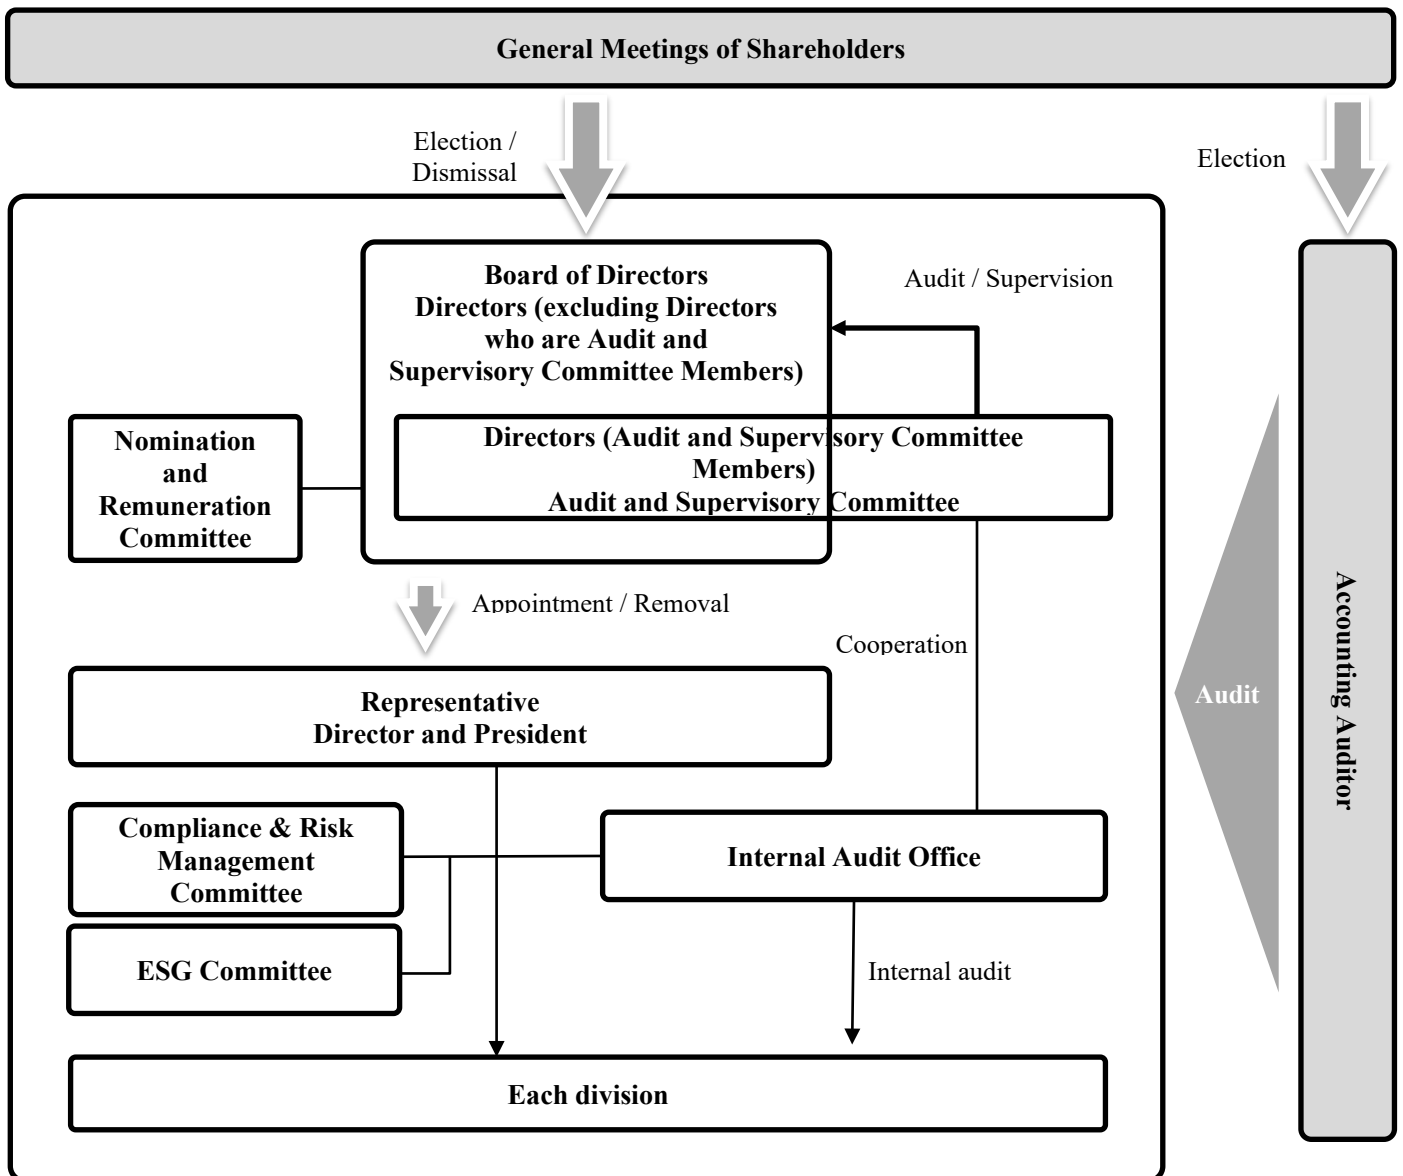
General Meetings of Shareholders

Election / Dismissal

Election

Board of Directors
Directors (excluding Directors who are Audit and Supervisory Committee Members)

Audit / Supervision

Nomination and Remuneration Committee

Directors (Audit and Supervisory Committee Members)
Audit and Supervisory Committee

Accounting Auditor

Appointment / Removal

Cooperation

Audit

Representative Director and President

Compliance & Risk Management Committee

Internal Audit Office

ESG Committee

Internal audit

Each division